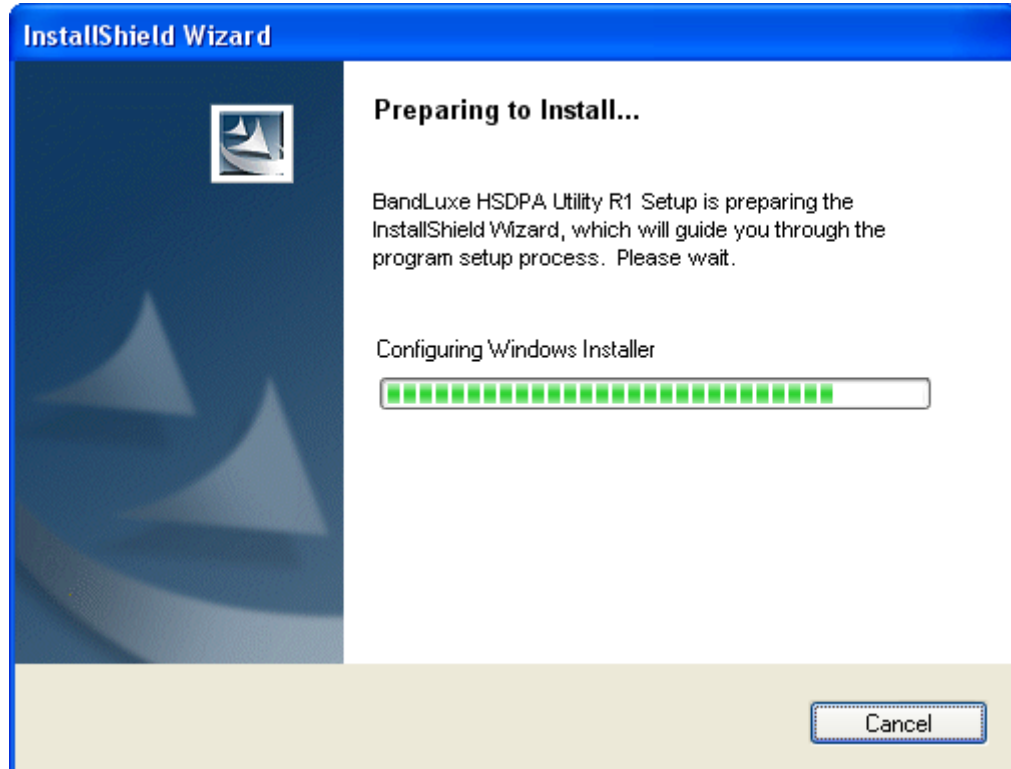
InstallShield Wizard

Preparing to Install...

BandLuxe HSDPA Utility R1 Setup is preparing the InstallShield Wizard, which will guide you through the program setup process. Please wait.

Configuring Windows Installer

Cancel